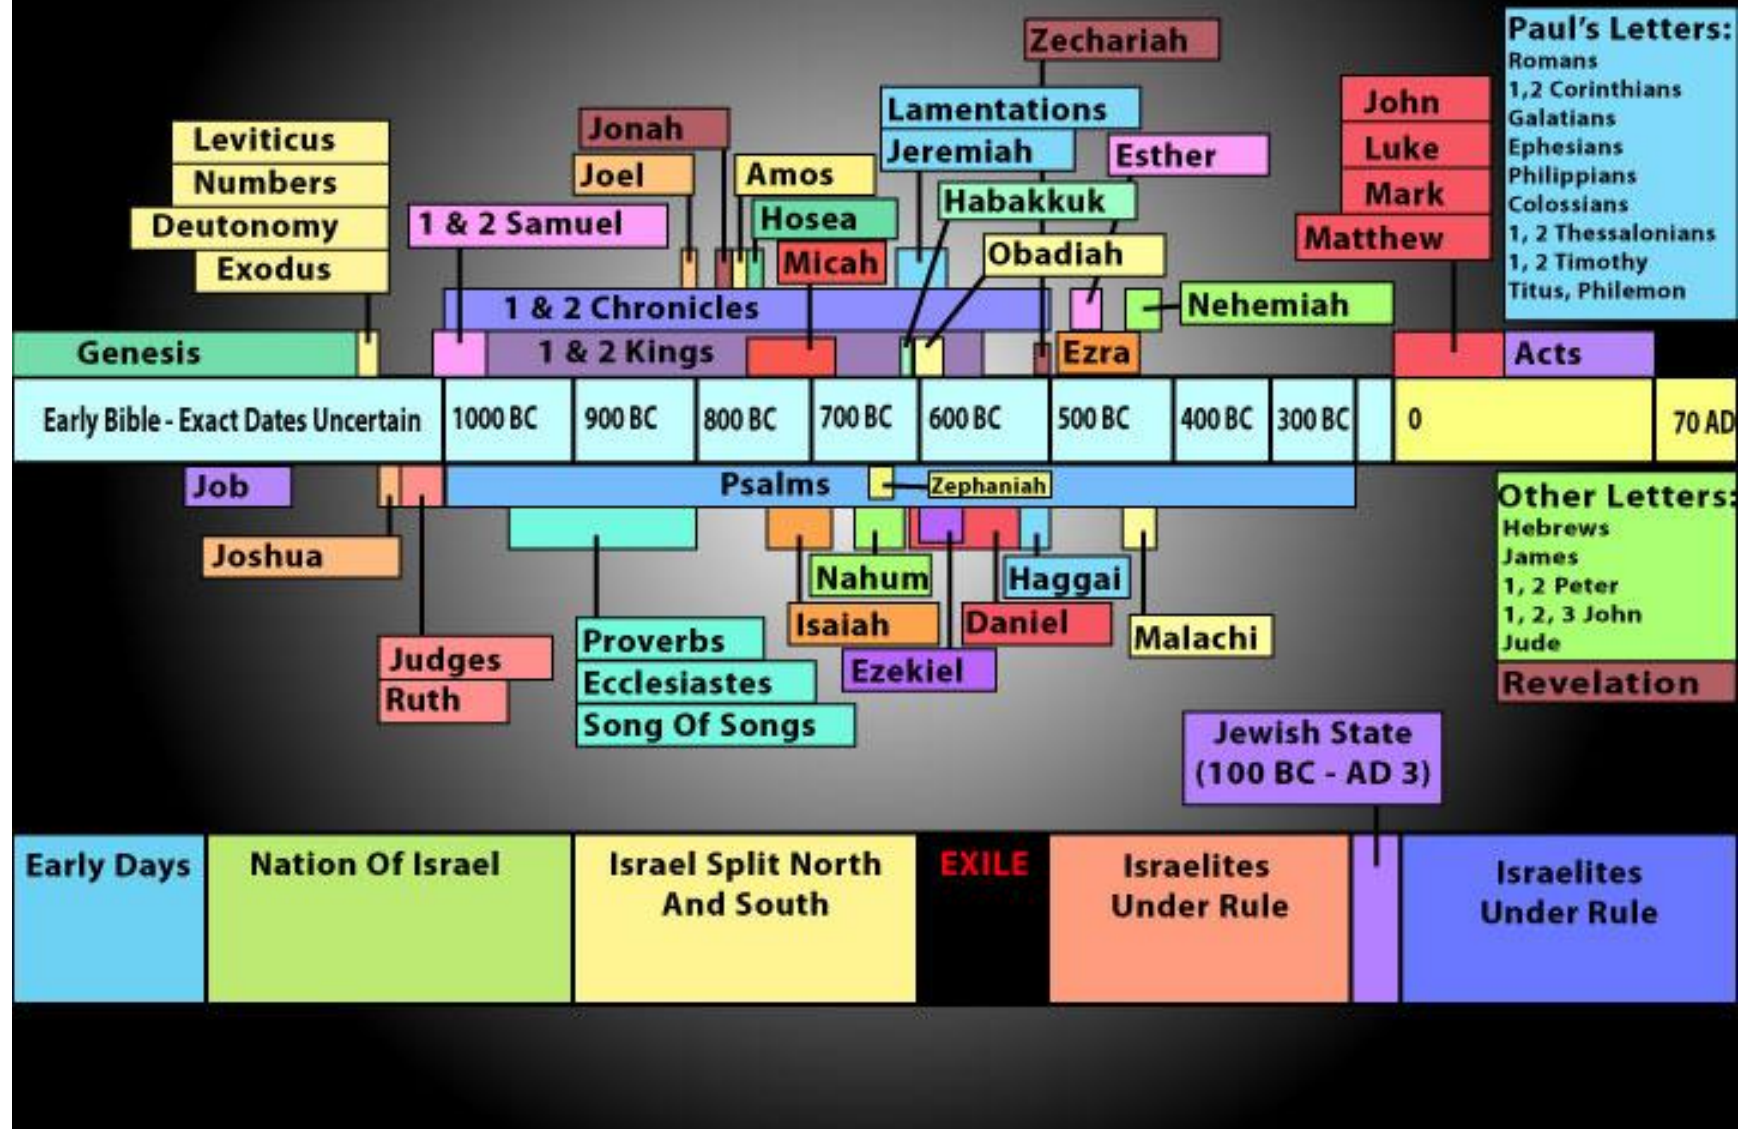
Zechariah

Paul's Letters:
Romans
1,2 Corinthians
Galatians
Ephesians
Philippians
Colossians
1, 2 Thessalonians
1, 2 Timothy
Titus, Philemon

Lamentations
Jonah
John
Luke
Mark
Matthew
Leviticus
Numbers
Deutonomy
Exodus
Joel
Amos
Jeremiah
Esther
Hosea
Habakkuk
1 & 2 Samuel
Micah
Obadiah
1 & 2 Chronicles
Nehemiah
Genesis
1 & 2 Kings
Ezra
Acts

| Early Bible - Exact Dates Uncertain | 1000 BC | 900 BC | 800 BC | 700 BC | 600 BC | 500 BC | 400 BC | 300 BC | | 0 | 70 AD |
|---|---|---|---|---|---|---|---|---|---|---|---|

Job
Psalms
Zephaniah
Joshua
Nahum
Haggai
Isaiah
Daniel
Malachi
Proverbs
Ecclesiastes
Song Of Songs
Judges
Ruth
Ezekiel

Other Letters:
Hebrews
James
1, 2 Peter
1, 2, 3 John
Jude
Revelation

Jewish State (100 BC - AD 3)

Early Days
Nation Of Israel
Israel Split North And South
EXILE
Israelites Under Rule
Israelites Under Rule